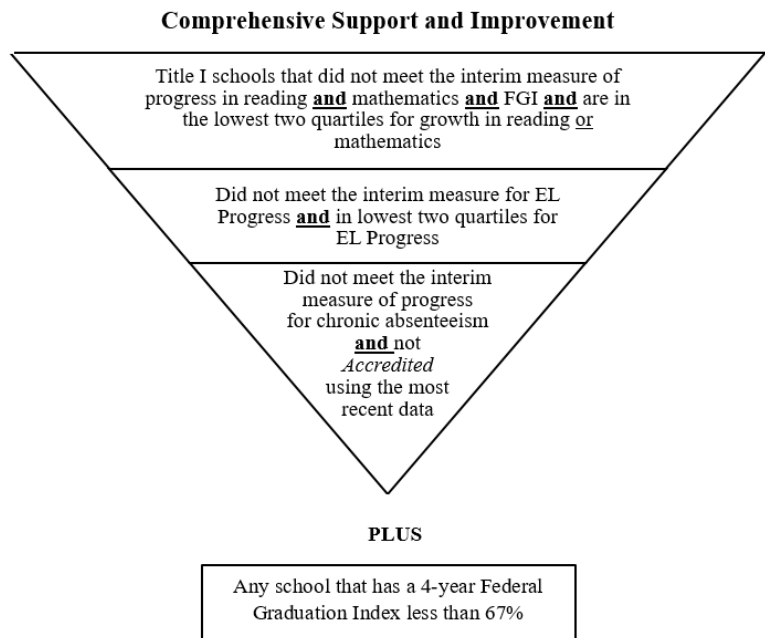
**Comprehensive Support and Improvement**

Title I schools that did not meet the interim measure of progress in reading **and** mathematics **and** FGI **and** are in the lowest two quartiles for growth in reading or mathematics

Did not meet the interim measure for EL Progress **and** in lowest two quartiles for EL Progress

Did not meet the interim measure of progress for chronic absenteeism **and** not *Accredited* using the most recent data

**PLUS**

Any school that has a 4-year Federal Graduation Index less than 67%